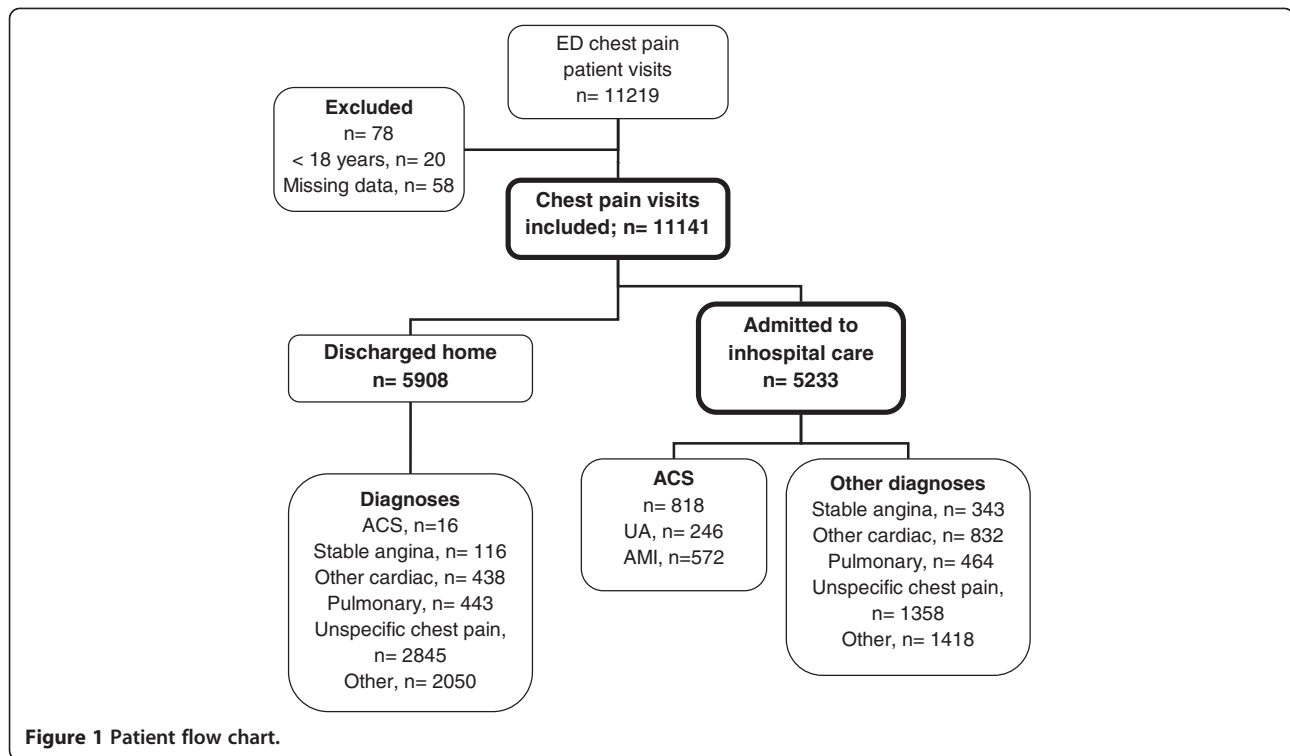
ED chest pain patient visits
n= 11219

Excluded
n= 78
< 18 years, n= 20
Missing data, n= 58

Chest pain visits included; n= 11141

Discharged home
n= 5908

Admitted to inhospital care
n= 5233

Diagnoses
ACS, n=16
Stable angina, n= 116
Other cardiac, n= 438
Pulmonary, n= 443
Unspecific chest pain, n= 2845
Other, n= 2050

ACS
n= 818
UA, n= 246
AMI, n=572

Other diagnoses
Stable angina, n= 343
Other cardiac, n= 832
Pulmonary, n= 464
Unspecific chest pain, n= 1358
Other, n= 1418

Figure 1 Patient flow chart.